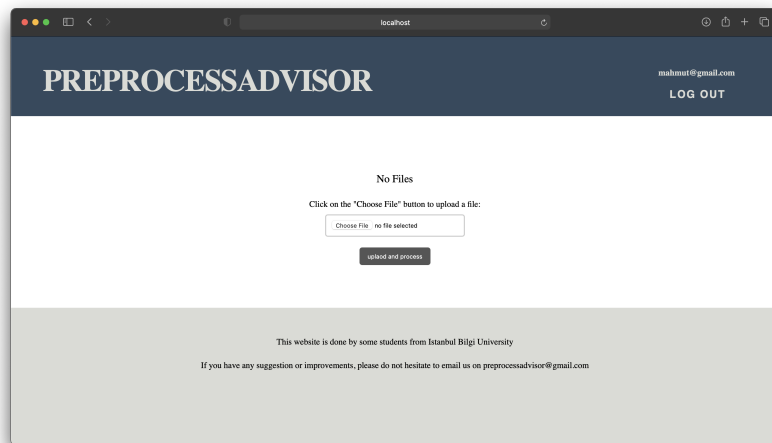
localhost

PREPROCESSADVISOR

mahmut@gmail.com

LOG OUT

No Files

Click on the "Choose File" button to upload a file:

Choose File no file selected

uplaod and process

This website is done by some students from Istanbul Bilgi University

If you have any suggestion or improvements, please do not hesitate to email us on preprocessadvisor@gmail.com